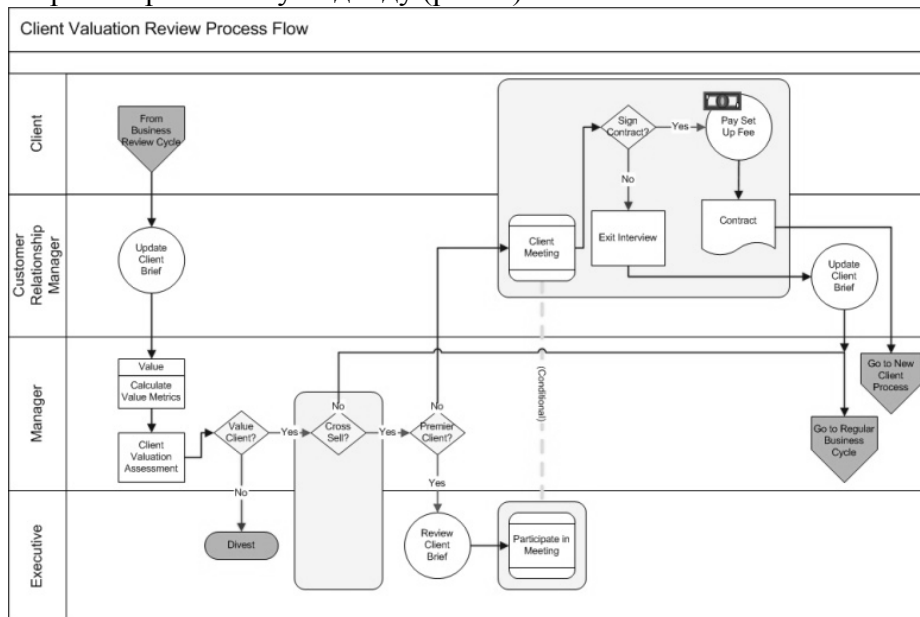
Client Valuation Review Process Flow

Client

Customer Relationship Manager

Manager

Executive

From Business Review Cycle

Update Client Brief

Value

Calculate Value Metrics

Client Valuation Assessment

Value Client?

Yes

No

Divest

No

Cross Sell?

Yes

No

Premier Client?

Yes

Review Client Brief

Participate in Meeting

(Conditional)

Client Meeting

Sign Contract?

Yes

No

Exit Interview

Pay Set Up Fee

Contract

Update Client Brief

Go to New Client Process

Go to Regular Business Cycle